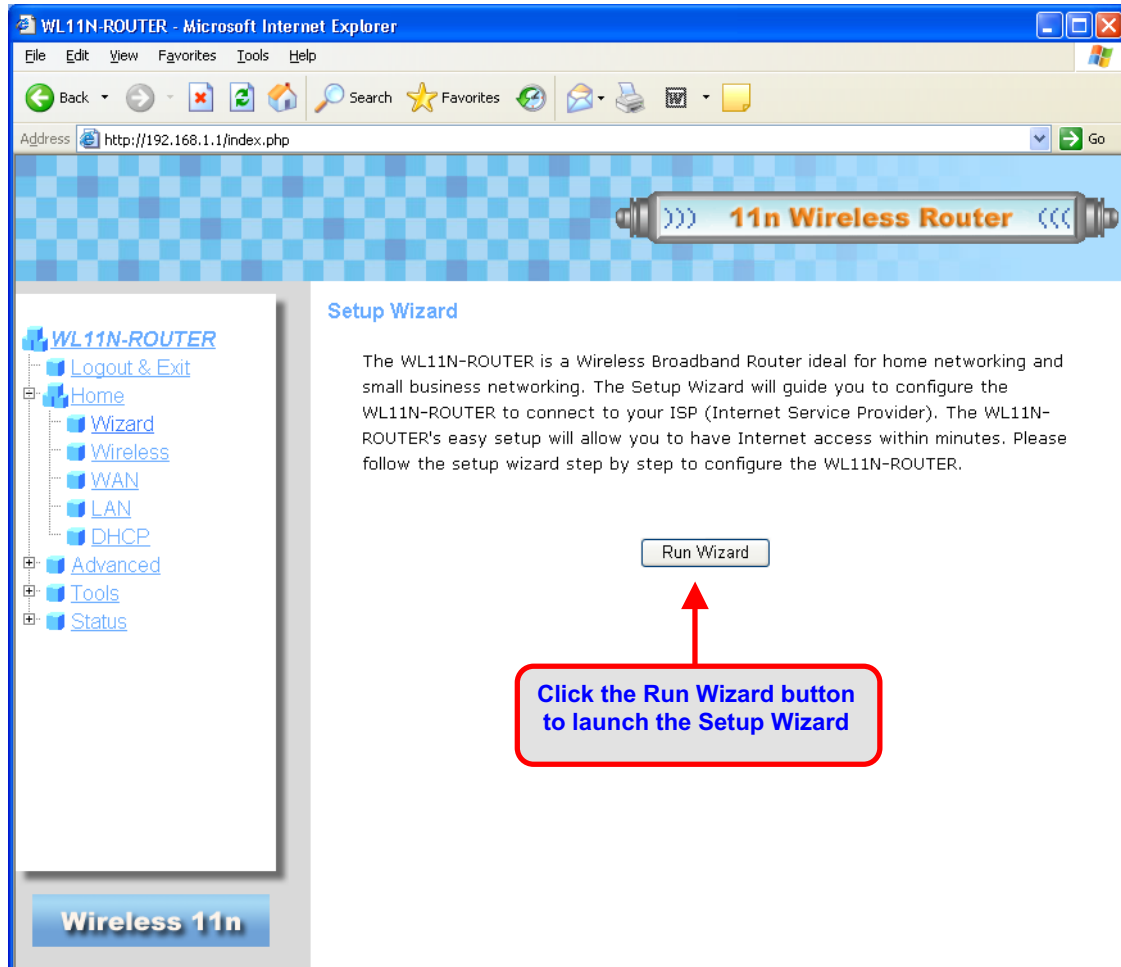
WL11N-ROUTER - Microsoft Internet Explorer

File Edit View Favorites Tools Help

Back Search Favorites

Address http://192.168.1.1/index.php Go

11n Wireless Router

WL11N-ROUTER
Logout & Exit
Home
Wizard
Wireless
WAN
LAN
DHCP
Advanced
Tools
Status

Wireless 11n

Setup Wizard

The WL11N-ROUTER is a Wireless Broadband Router ideal for home networking and small business networking. The Setup Wizard will guide you to configure the WL11N-ROUTER to connect to your ISP (Internet Service Provider). The WL11N-ROUTER's easy setup will allow you to have Internet access within minutes. Please follow the setup wizard step by step to configure the WL11N-ROUTER.

Run Wizard

Click the Run Wizard button to launch the Setup Wizard